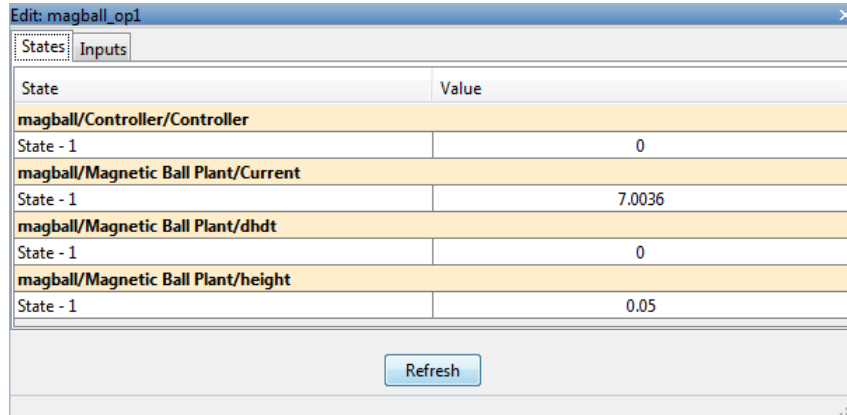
Edit: magball_op1

States | Inputs

| State | Value |
|---|---|
| **magball/Controller/Controller** | |
| State - 1 | 0 |
| **magball/Magnetic Ball Plant/Current** | |
| State - 1 | 7.0036 |
| **magball/Magnetic Ball Plant/dhdt** | |
| State - 1 | 0 |
| **magball/Magnetic Ball Plant/height** | |
| State - 1 | 0.05 |

Refresh